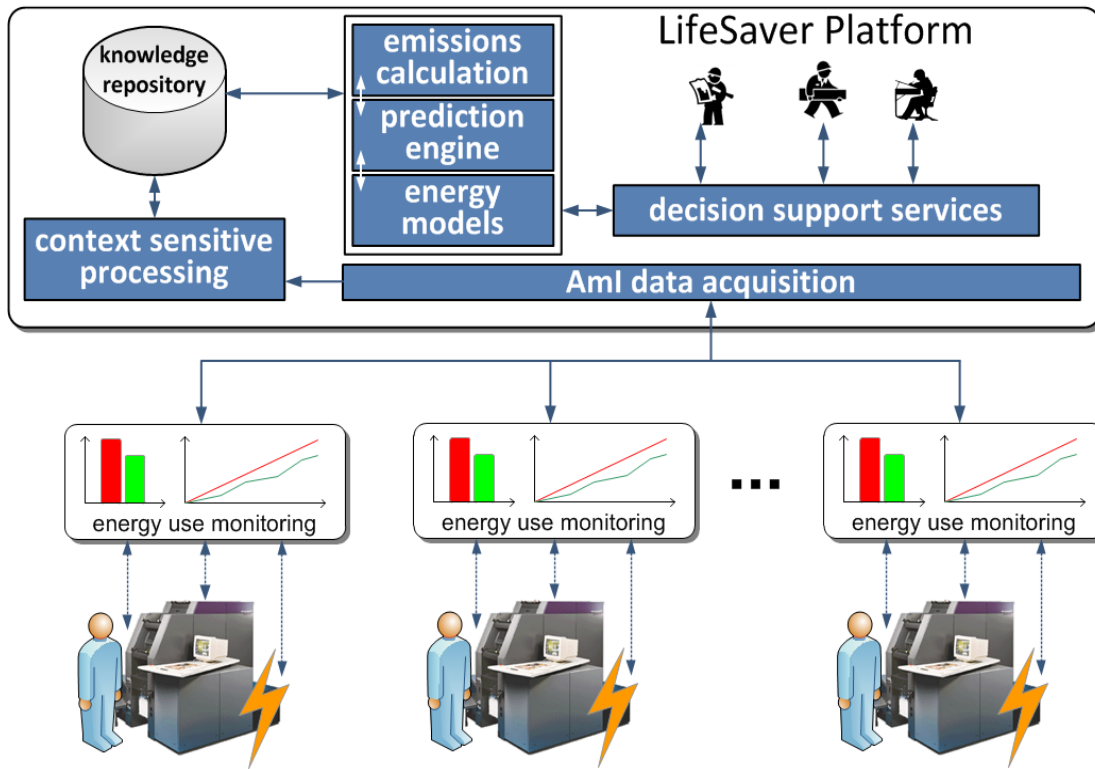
LifeSaver Platform

knowledge repository

emissions calculation

prediction engine

energy models

decision support services

context sensitive processing

AmI data acquisition

energy use monitoring

energy use monitoring

...

energy use monitoring